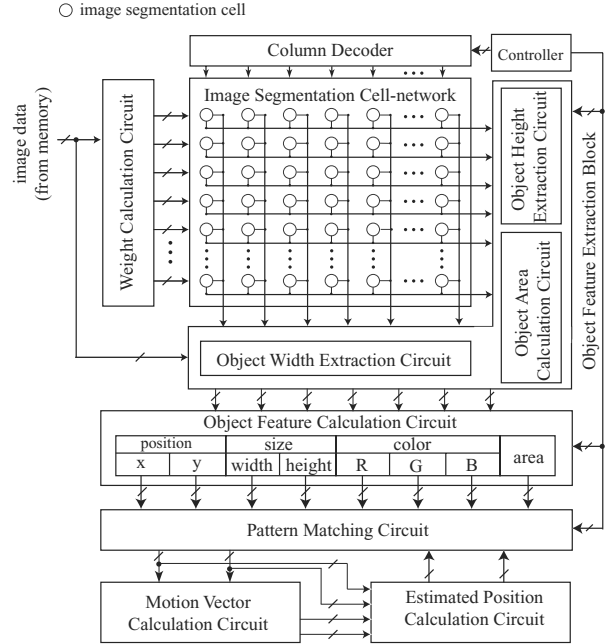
○ image segmentation cell

Column Decoder

Controller

image data (from memory)

Weight Calculation Circuit

Image Segmentation Cell-network

Object Height Extraction Circuit

Object Area Calculation Circuit

Object Feature Extraction Block

Object Width Extraction Circuit

Object Feature Calculation Circuit

| position | | size | | color | | | area |
|---|---|---|---|---|---|---|---|
| x | y | width | height | R | G | B | |

Pattern Matching Circuit

Motion Vector Calculation Circuit

Estimated Position Calculation Circuit